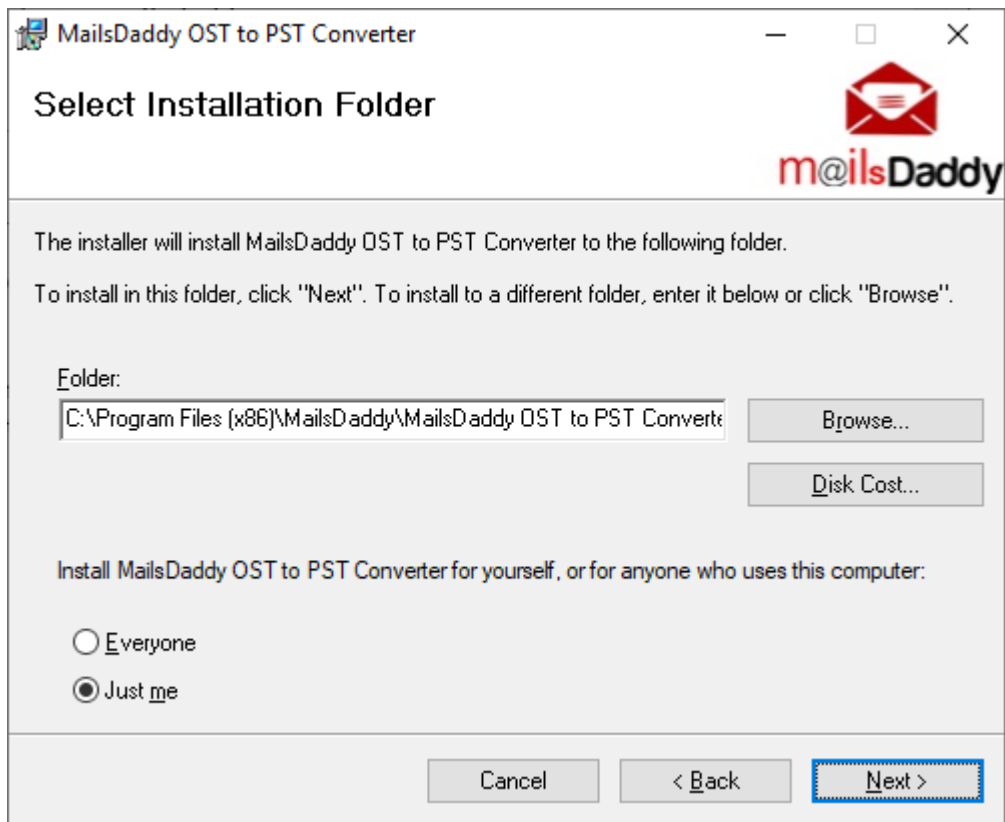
MailsDaddy OST to PST Converter

Select Installation Folder

m@ilsDaddy

The installer will install MailsDaddy OST to PST Converter to the following folder.

To install in this folder, click "Next". To install to a different folder, enter it below or click "Browse".

Folder:

C:\Program Files (x86)\MailsDaddy\MailsDaddy OST to PST Converte

Browse...

Disk Cost...

Install MailsDaddy OST to PST Converter for yourself, or for anyone who uses this computer:

Everyone

Just me

Cancel

< Back

Next >